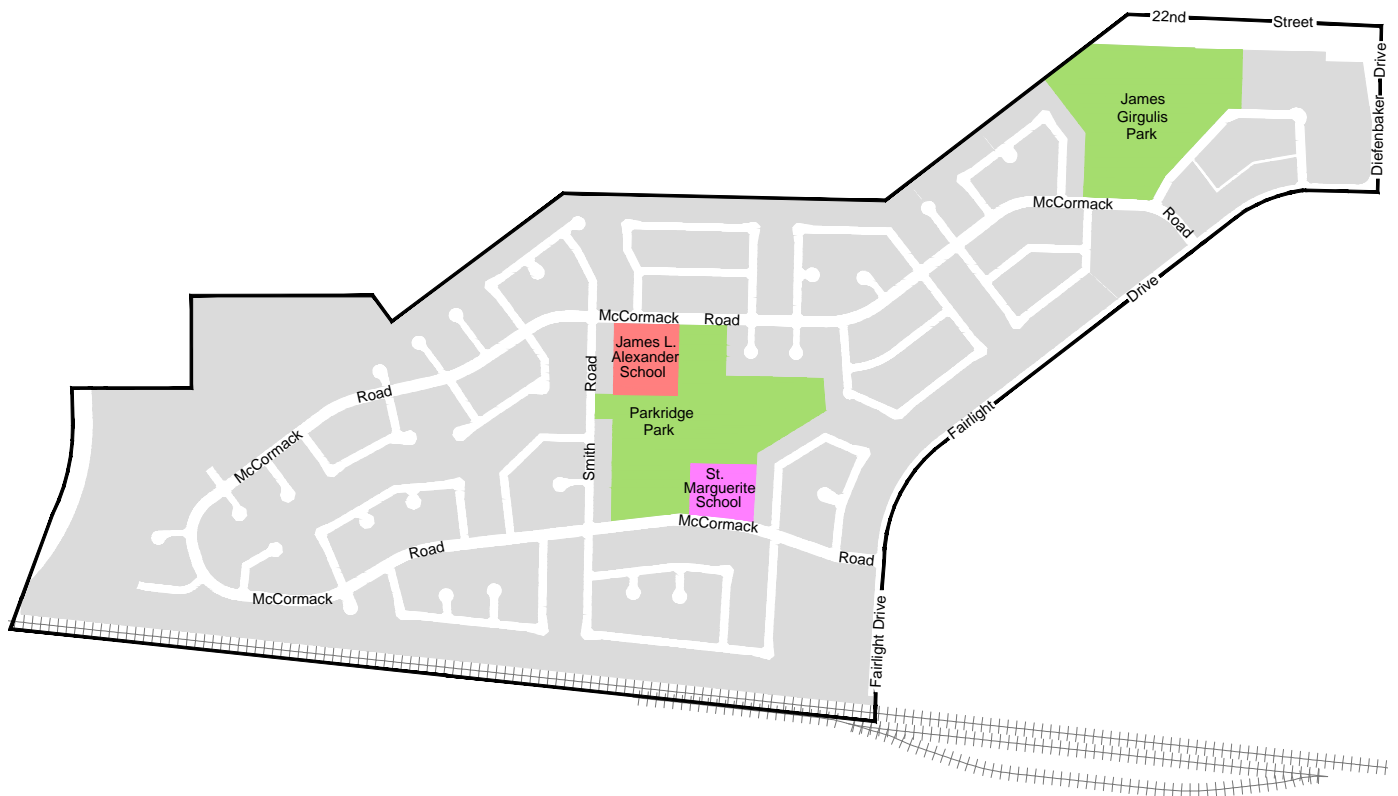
22nd Street
Diefenbaker Drive
James Girgulis Park
McCormack Road
Drive
McCormack Road
James L. Alexander School
Parkridge Park
Fairlight
Road
McCormack
Smith Road
St. Marguerite School
McCormack Road
Road
McCormack
Fairlight Drive